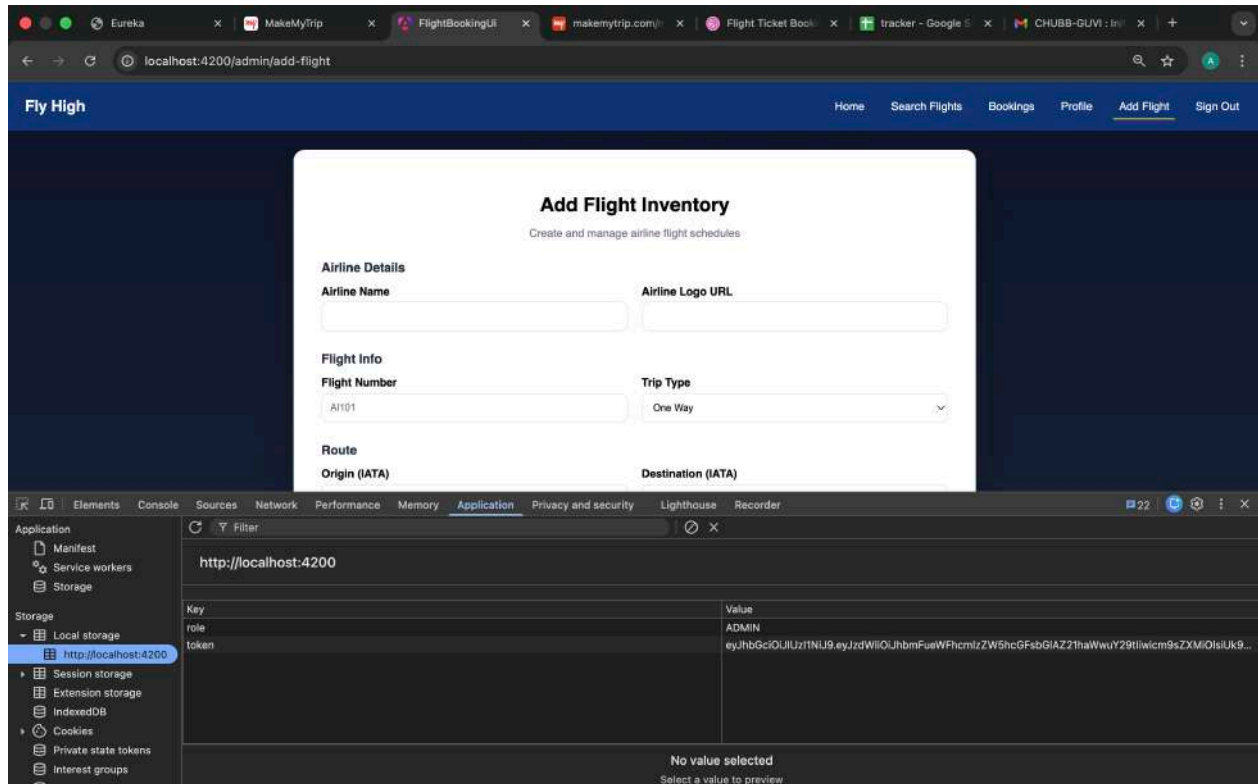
Eureka
MakeMyTrip
FlightBookingUi
makemytrip.com/
Flight Ticket Book
tracker - Google S
CHUBB-GUVI : In
localhost:4200/admin/add-flight

Fly High
Home Search Flights Bookings Profile Add Flight Sign Out

Add Flight Inventory
Create and manage airline flight schedules

Airline Details
Airline Name
Airline Logo URL

Flight Info
Flight Number
AI101
Trip Type
One Way

Route
Origin (IATA)
Destination (IATA)

Elements Console Sources Network Performance Memory Application Privacy and security Lighthouse Recorder
22

Application
Manifest
Service workers
Storage

Storage
Local storage
http://localhost:4200
Session storage
Extension storage
IndexedDB
Cookies
Private state tokens
Interest groups

Filter
http://localhost:4200

| Key | Value |
|---|---|
| role | ADMIN |
| token | eyJhbGciOiJIUzI1NiJ9.eyJzdWIiOiJhbmFueWFhcmlzZW5hcGFsbGlAZ21haWwuY29tIiwicm9sZXMiOlsiUk9... |

No value selected
Select a value to preview